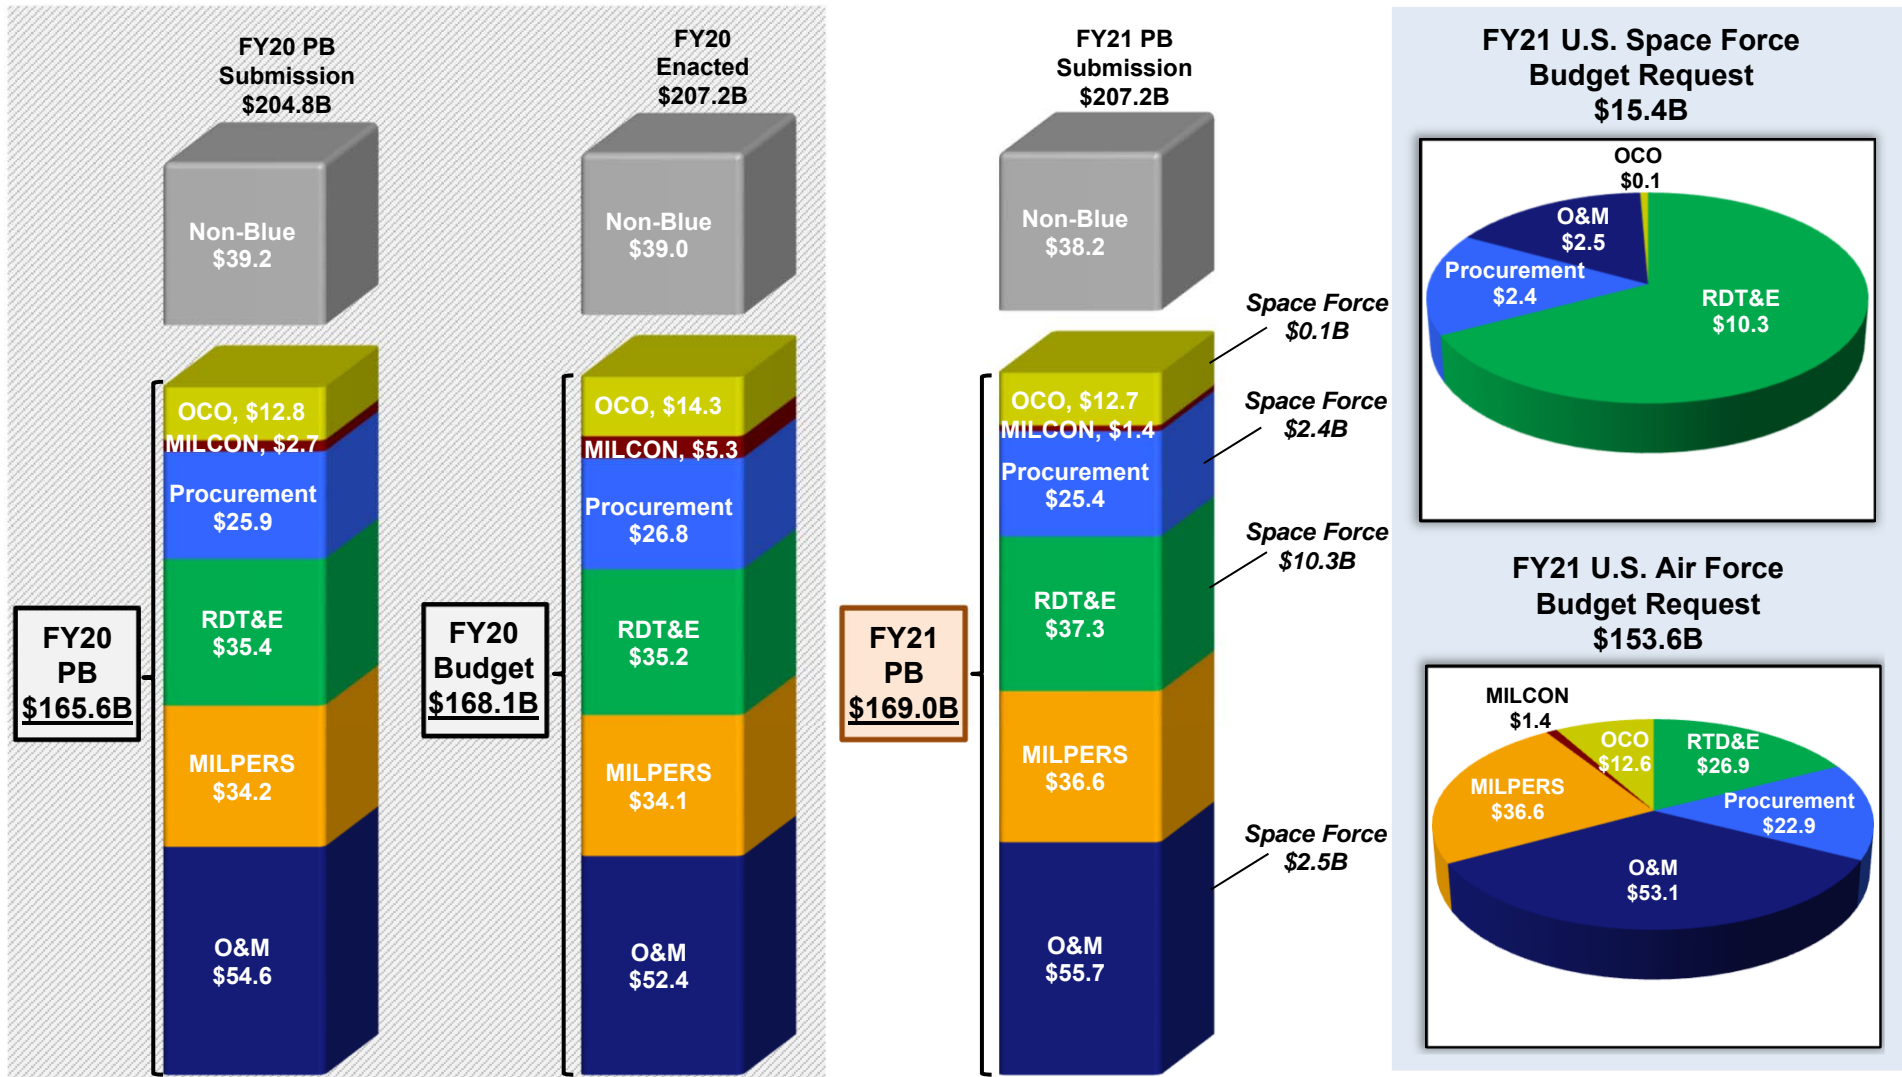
FY20 PB Submission $204.8B

Non-Blue $39.2

OCO, $12.8

MILCON, $2.7

Procurement $25.9

RDT&E $35.4

MILPERS $34.2

O&M $54.6

FY20 PB $165.6B

FY20 Enacted $207.2B

Non-Blue $39.0

OCO, $14.3

MILCON, $5.3

Procurement $26.8

RDT&E $35.2

MILPERS $34.1

O&M $52.4

FY20 Budget $168.1B

FY21 PB Submission $207.2B

Non-Blue $38.2

OCO, $12.7

MILCON, $1.4

Procurement $25.4

RDT&E $37.3

MILPERS $36.6

O&M $55.7

FY21 PB $169.0B

Space Force $0.1B

Space Force $2.4B

Space Force $10.3B

Space Force $2.5B

FY21 U.S. Space Force Budget Request $15.4B

OCO $0.1

O&M $2.5

Procurement $2.4

RDT&E $10.3

FY21 U.S. Air Force Budget Request $153.6B

MILCON $1.4

OCO $12.6

RTD&E $26.9

MILPERS $36.6

Procurement $22.9

O&M $53.1